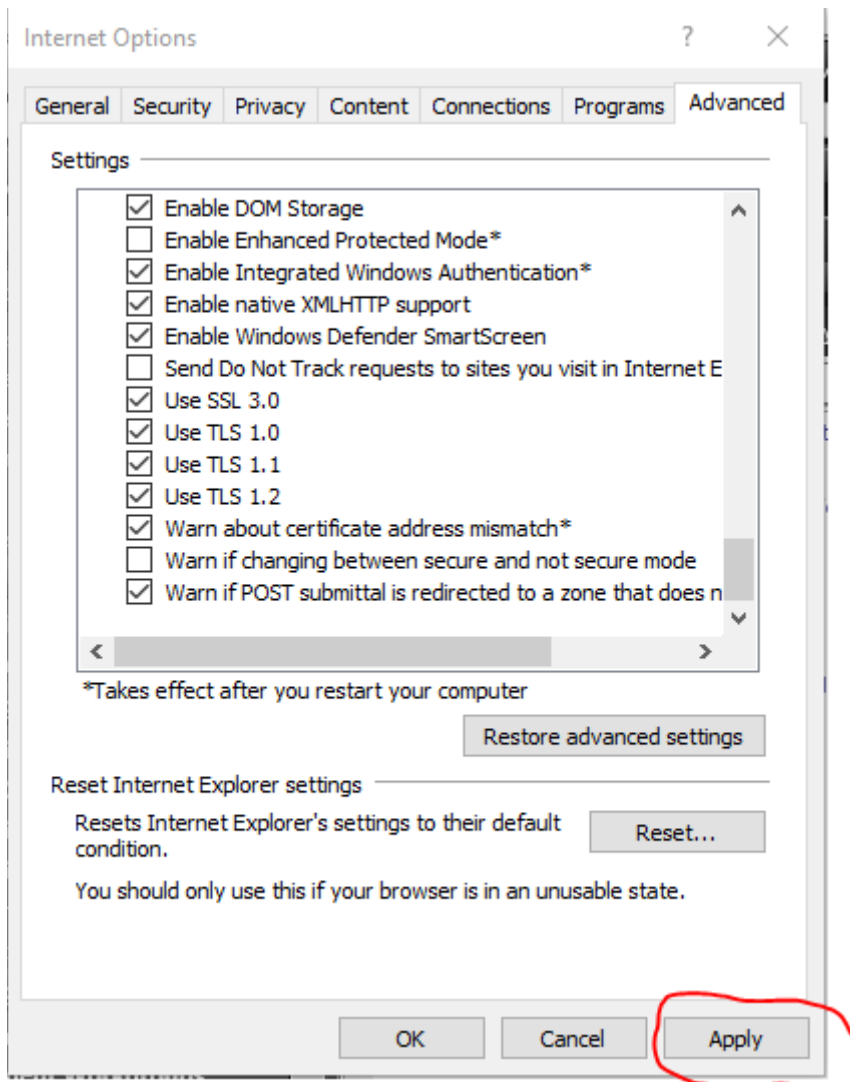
Internet Options

?

General | Security | Privacy | Content | Connections | Programs | Advanced

Settings

Enable DOM Storage
Enable Enhanced Protected Mode*
Enable Integrated Windows Authentication*
Enable native XMLHTTP support
Enable Windows Defender SmartScreen
Send Do Not Track requests to sites you visit in Internet E
Use SSL 3.0
Use TLS 1.0
Use TLS 1.1
Use TLS 1.2
Warn about certificate address mismatch*
Warn if changing between secure and not secure mode
Warn if POST submittal is redirected to a zone that does n

*Takes effect after you restart your computer

Restore advanced settings

Reset Internet Explorer settings

Resets Internet Explorer's settings to their default condition.

Reset...

You should only use this if your browser is in an unusable state.

OK

Cancel

Apply